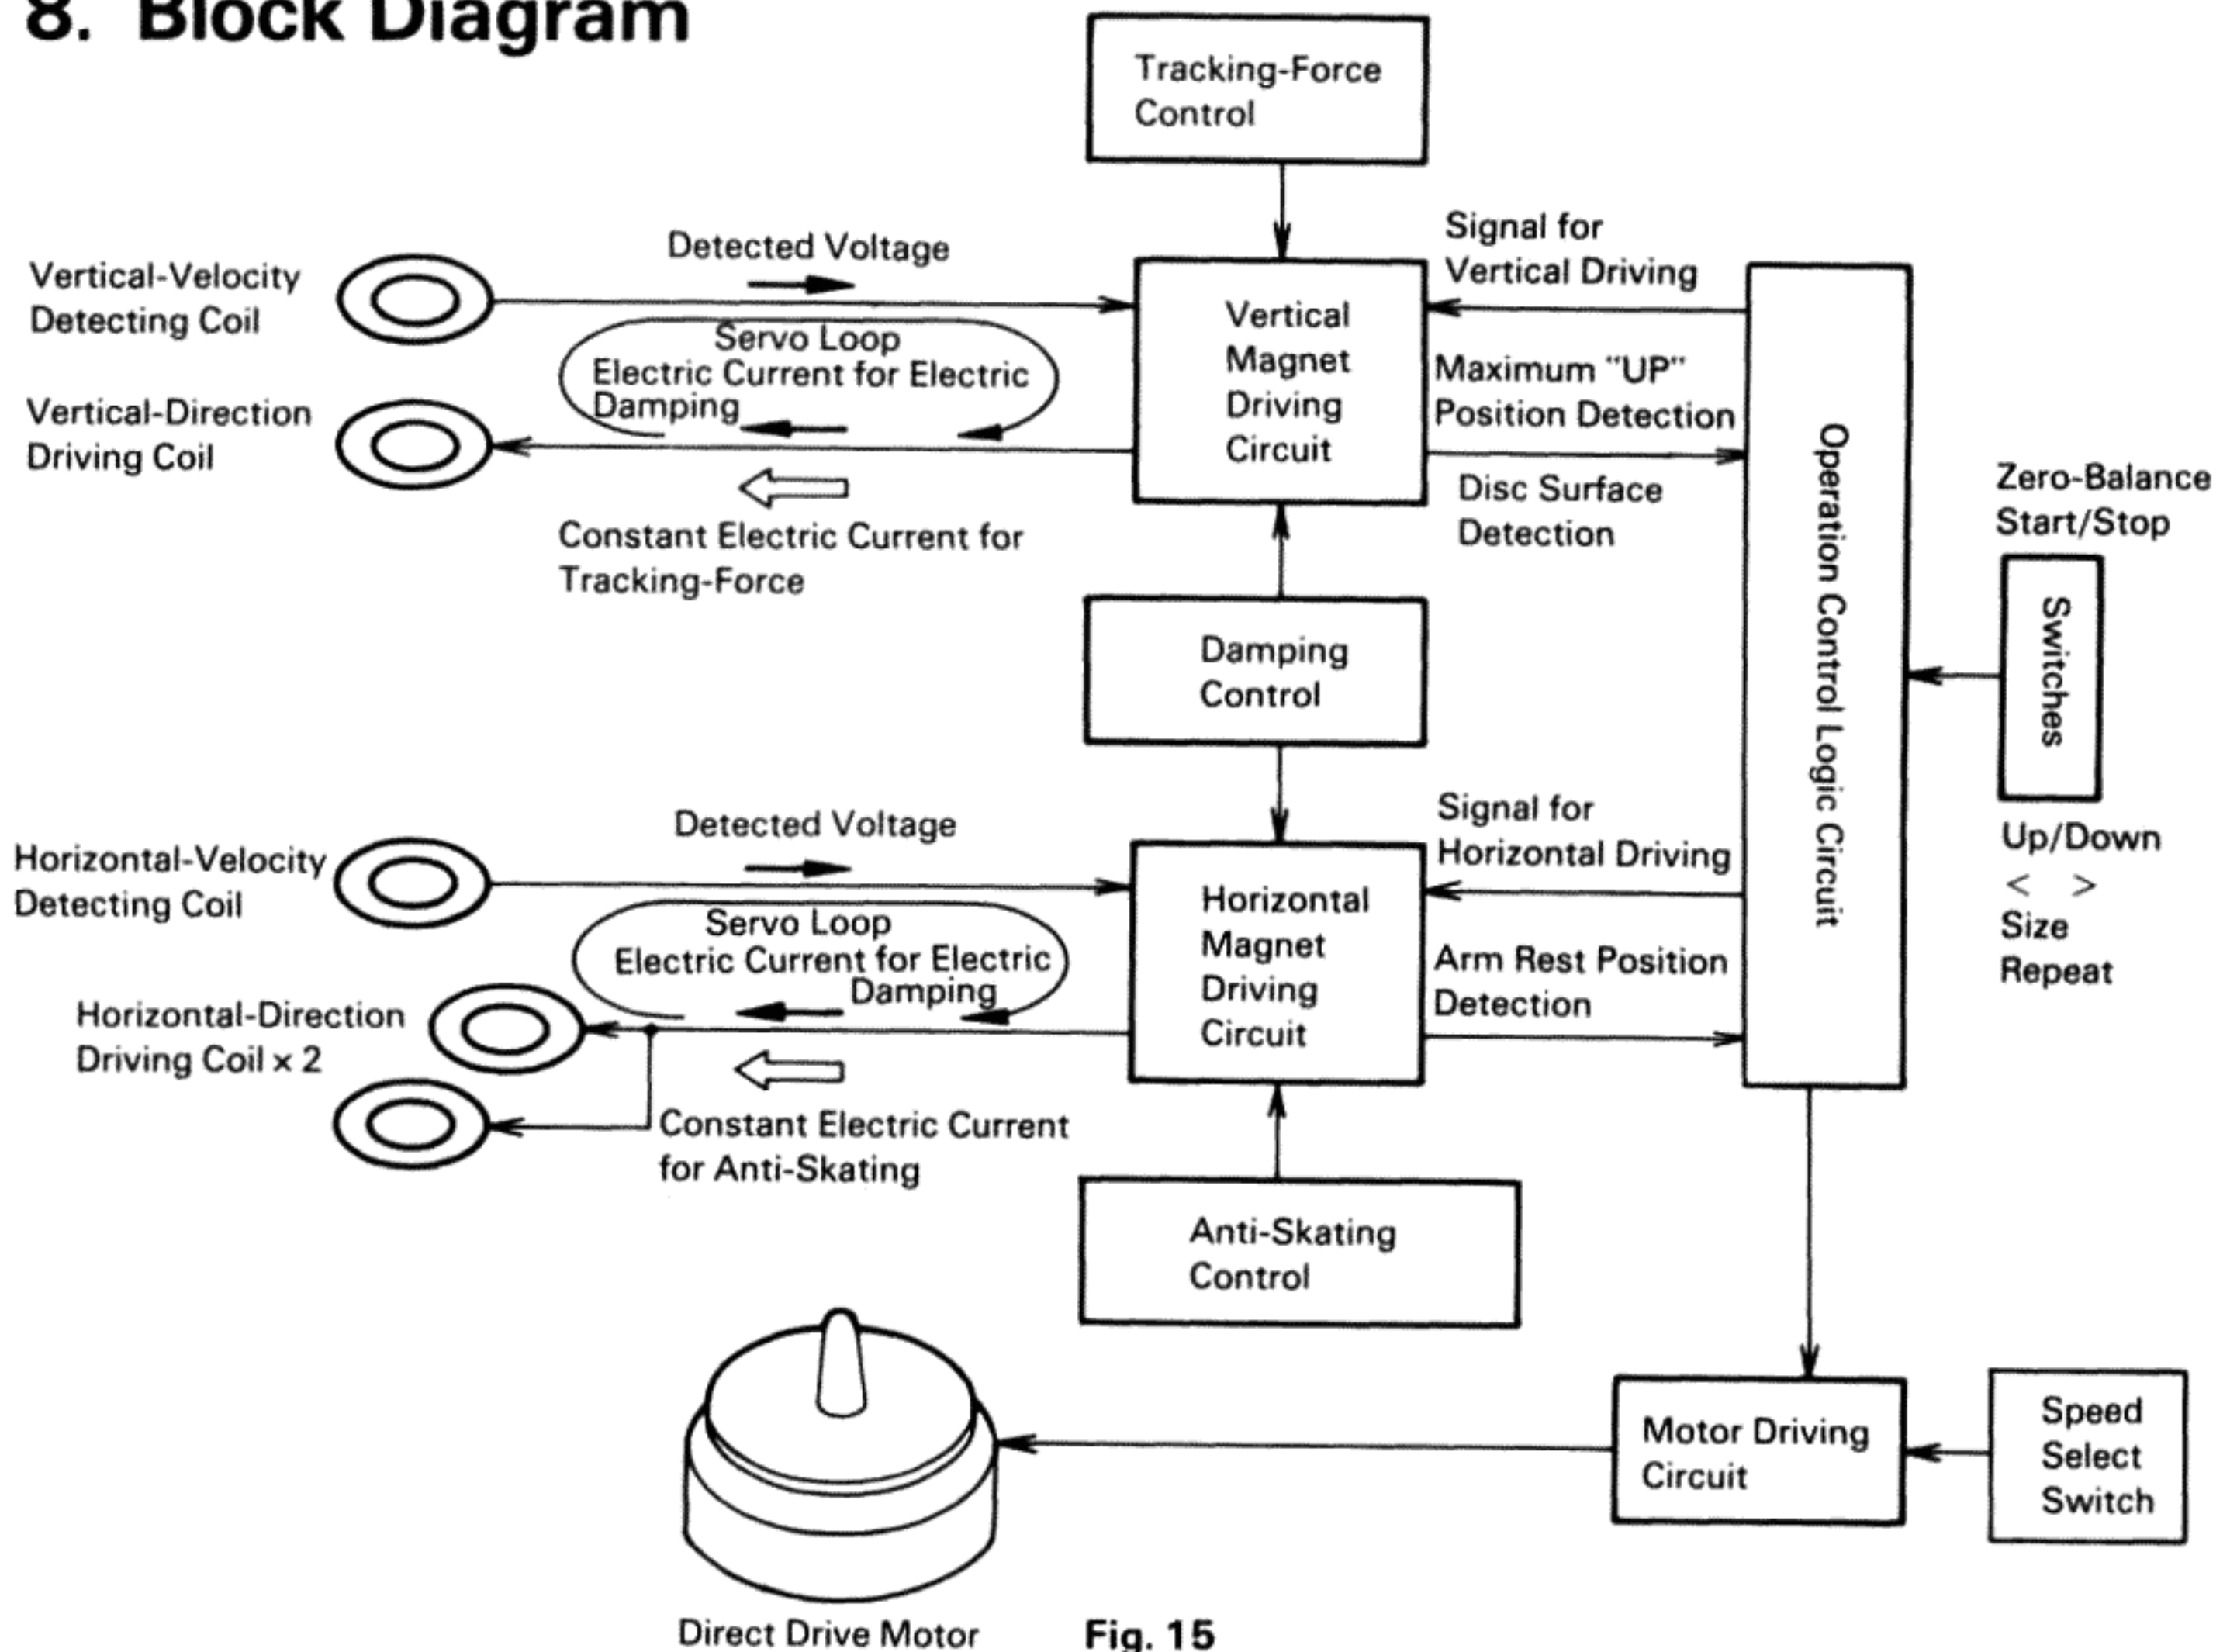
8. Block Diagram

Tracking-Force Control

Vertical-Velocity Detecting Coil

Detected Voltage

Servo Loop
Electric Current for Electric Damping

Vertical-Direction Driving Coil

Constant Electric Current for Tracking-Force

Vertical Magnet Driving Circuit

Signal for Vertical Driving

Maximum "UP" Position Detection

Disc Surface Detection

Operation Control Logic Circuit

Zero-Balance
Start/Stop

Switches

Up/Down
< >
Size
Repeat

Damping Control

Horizontal-Velocity Detecting Coil

Detected Voltage

Servo Loop
Electric Current for Electric Damping

Horizontal-Direction Driving Coil × 2

Constant Electric Current for Anti-Skating

Horizontal Magnet Driving Circuit

Signal for Horizontal Driving

Arm Rest Position Detection

Anti-Skating Control

Motor Driving Circuit

Speed Select Switch

Direct Drive Motor

Fig. 15